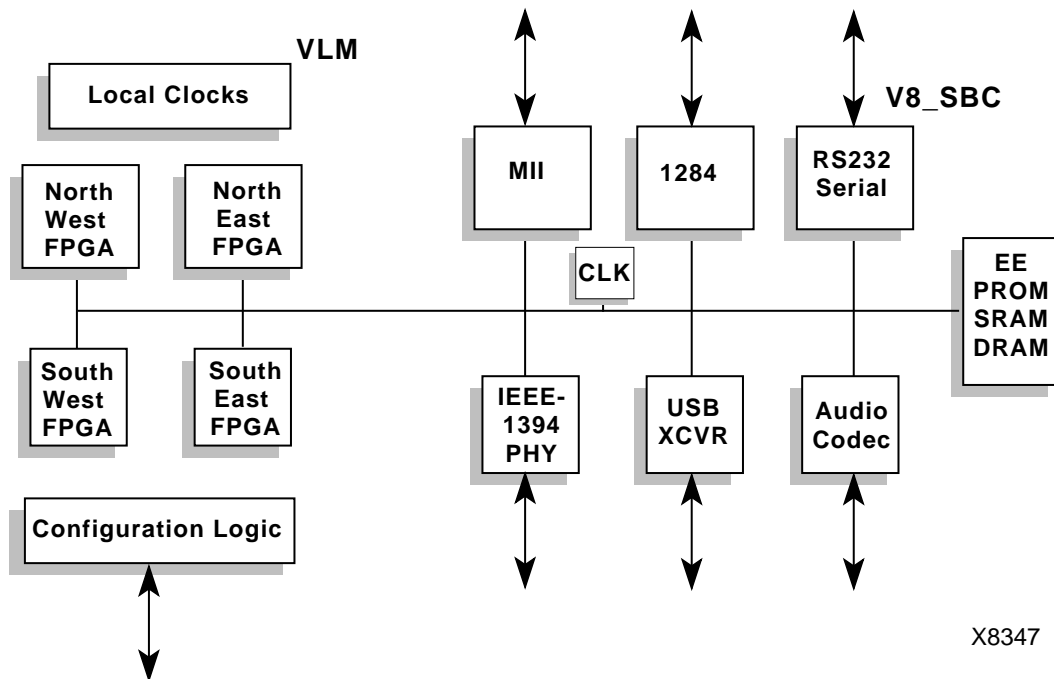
VLM

Local Clocks

North West FPGA

North East FPGA

South West FPGA

South East FPGA

Configuration Logic

MII

1284

RS232 Serial

V8_SBC

CLK

EE PROM SRAM DRAM

IEEE-1394 PHY

USB XCVR

Audio Codec

X8347